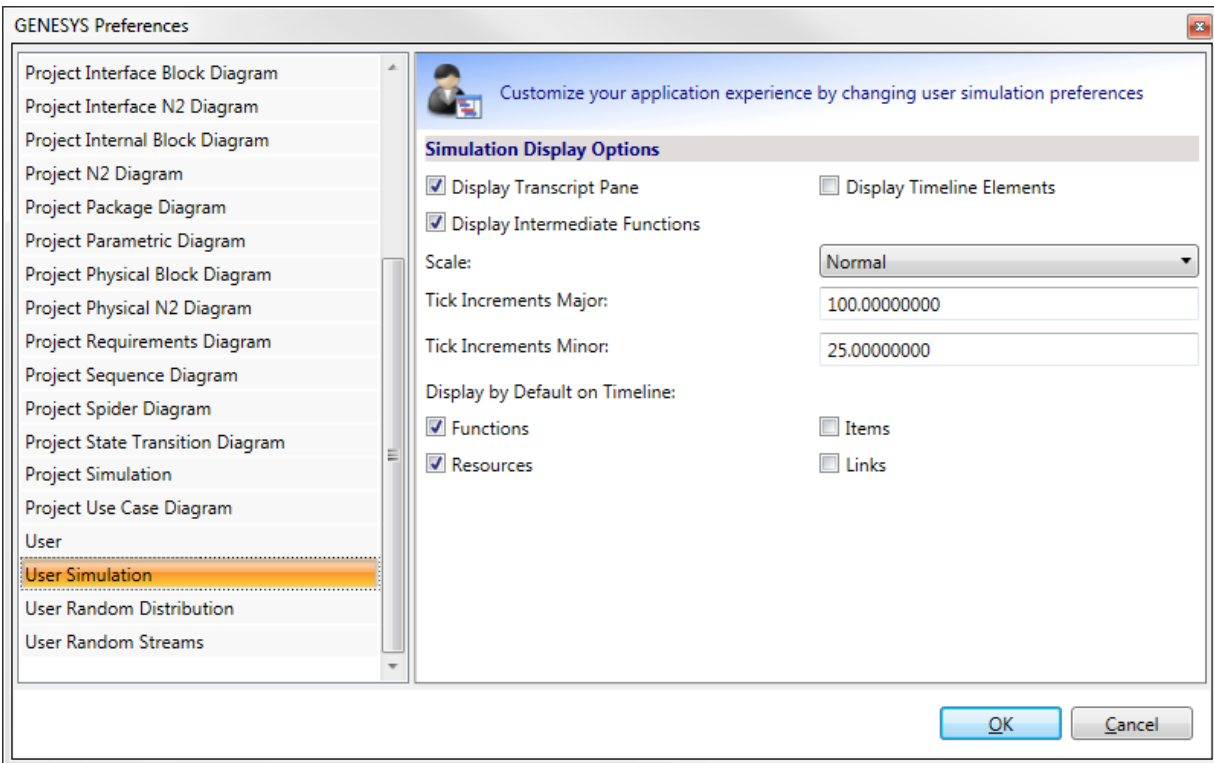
GENESYS Preferences

Project Interface Block Diagram
Project Interface N2 Diagram
Project Internal Block Diagram
Project N2 Diagram
Project Package Diagram
Project Parametric Diagram
Project Physical Block Diagram
Project Physical N2 Diagram
Project Requirements Diagram
Project Sequence Diagram
Project Spider Diagram
Project State Transition Diagram
Project Simulation
Project Use Case Diagram
User
User Simulation
User Random Distribution
User Random Streams

Customize your application experience by changing user simulation preferences

Simulation Display Options

Display Transcript Pane
Display Timeline Elements
Display Intermediate Functions

Scale: Normal
Tick Increments Major: 100.00000000
Tick Increments Minor: 25.00000000

Display by Default on Timeline:
Functions
Items
Resources
Links

OK
Cancel